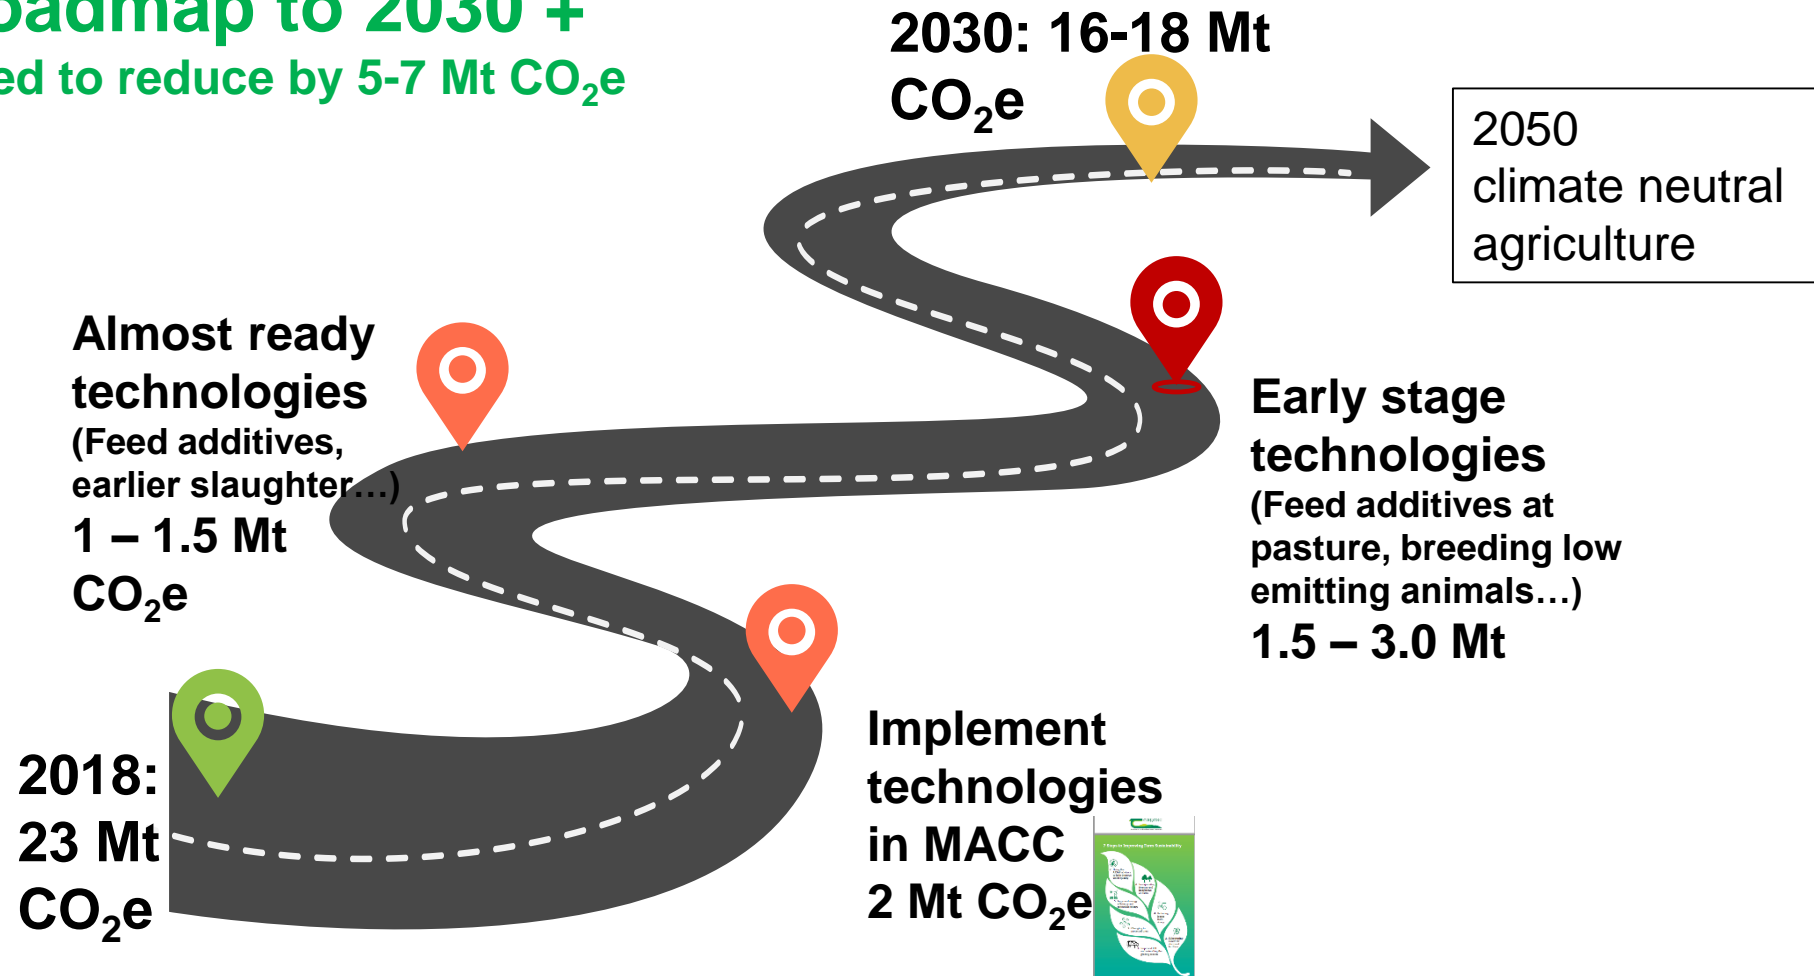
oadmap to 2030 +
ed to reduce by 5-7 Mt $CO_2e$

2030: 16-18 Mt $CO_2e$

2050 climate neutral agriculture

Almost ready technologies
(Feed additives, earlier slaughter…)
1 – 1.5 Mt $CO_2e$

Early stage technologies
(Feed additives at pasture, breeding low emitting animals…)
1.5 – 3.0 Mt

2018: 23 Mt $CO_2e$

Implement technologies in MACC
2 Mt $CO_2e$